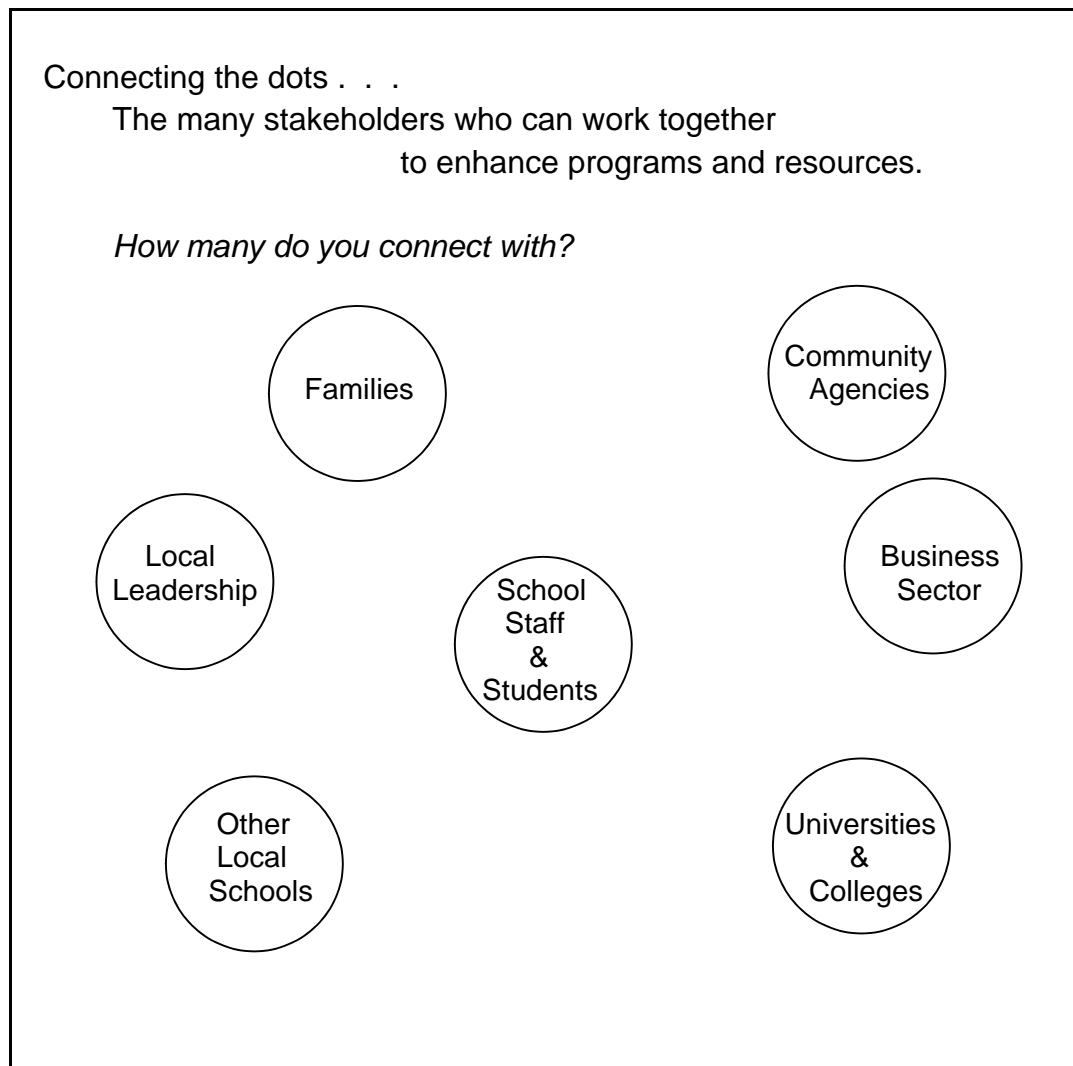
Connecting the dots . . .
The many stakeholders who can work together to enhance programs and resources.

*How many do you connect with?*

Families

Community Agencies

Local Leadership

School Staff & Students

Business Sector

Other Local Schools

Universities & Colleges